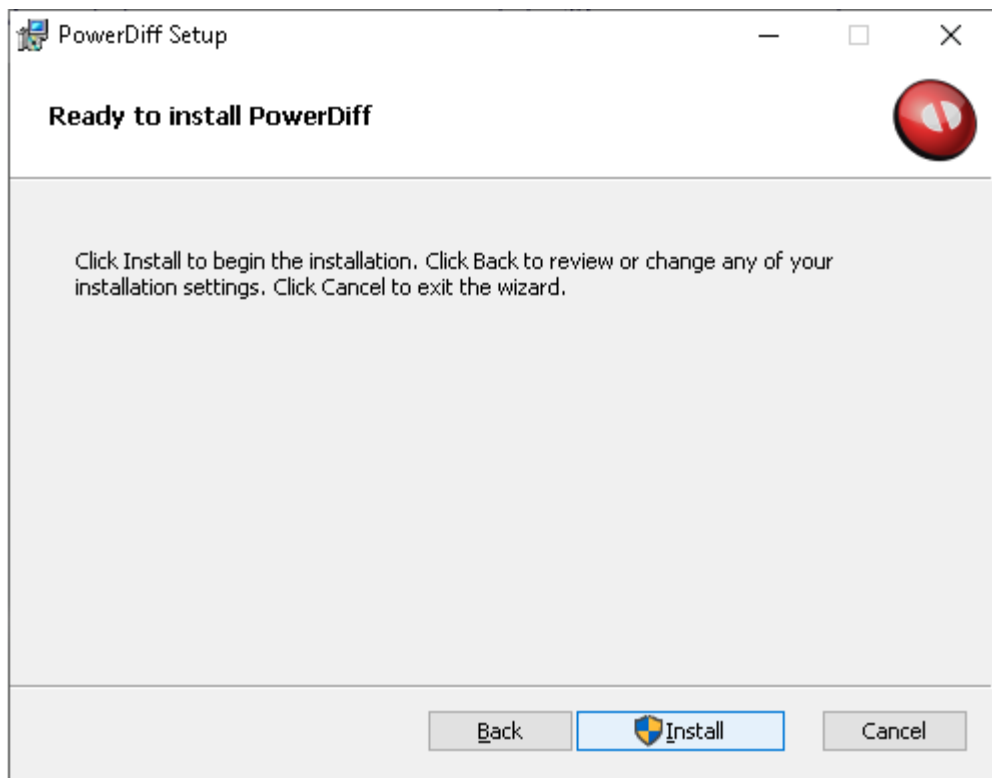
PowerDiff Setup

Ready to install PowerDiff

Click Install to begin the installation. Click Back to review or change any of your installation settings. Click Cancel to exit the wizard.

Back Install Cancel